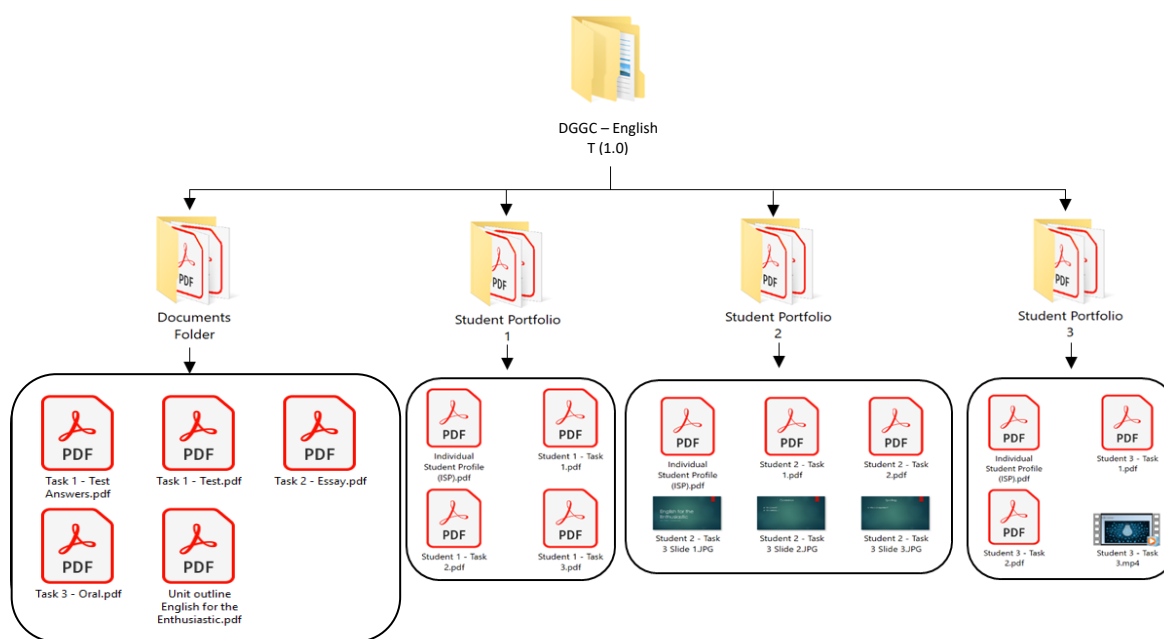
DGGC – English T (1.0)

PDF

Documents Folder

PDF

Student Portfolio 1

PDF

Student Portfolio 2

PDF

Student Portfolio 3

PDF
Task 1 - Test Answers.pdf

PDF
Task 1 - Test.pdf

PDF
Task 2 - Essay.pdf

PDF
Task 3 - Oral.pdf

PDF
Unit outline English for the Enthusiastic.pdf

PDF
Individual Student Profile (ISP).pdf

PDF
Student 1 - Task 1.pdf

PDF
Student 1 - Task 2.pdf

PDF
Student 1 - Task 3.pdf

PDF
Individual Student Profile (ISP).pdf

PDF
Student 2 - Task 1.pdf

PDF
Student 2 - Task 2.pdf

English for the Enthusiastic
Student 2 - Task 3 Slide 1.JPG

Student 2 - Task 3 Slide 2.JPG

Student 2 - Task 3 Slide 3.JPG

PDF
Individual Student Profile (ISP).pdf

PDF
Student 3 - Task 1.pdf

PDF
Student 3 - Task 2.pdf

Student 3 - Task 3.mp4